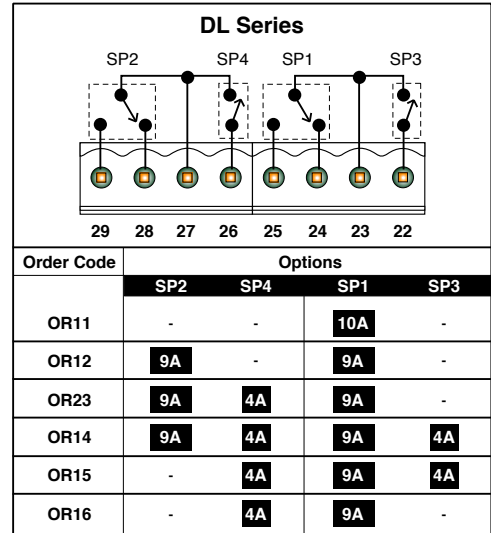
DL Series

SP2 SP4 SP1 SP3

29 28 27 26 25 24 23 22

| Order Code | Options | | | |
|---|---|---|---|---|
| | SP2 | SP4 | SP1 | SP3 |
| OR11 | - | - | 10A | - |
| OR12 | 9A | - | 9A | - |
| OR23 | 9A | 4A | 9A | - |
| OR14 | 9A | 4A | 9A | 4A |
| OR15 | - | 4A | 9A | 4A |
| OR16 | - | 4A | 9A | - |